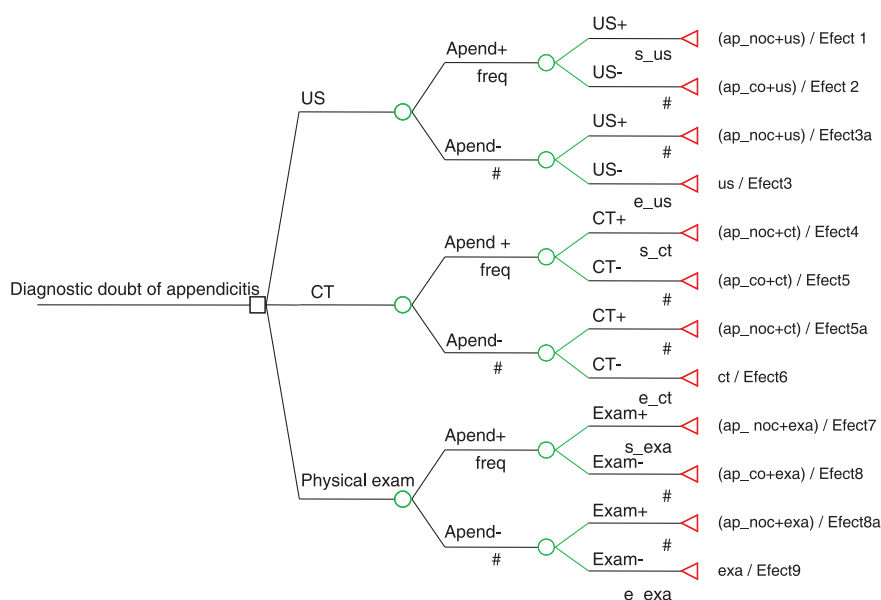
Diagnostic doubt of appendicitis

US

Apend+
freq

US+
s_us
(ap_noc+us) / Efect 1

US-
#
(ap_co+us) / Efect 2

Apend-
#

US+
#
(ap_noc+us) / Efect3a

US-
e_us
us / Efect3

CT

Apend +
freq

CT+
s_ct
(ap_noc+ct) / Efect4

CT-
#
(ap_co+ct) / Efect5

Apend-
#

CT+
#
(ap_noc+ct) / Efect5a

CT-
e_ct
ct / Efect6

Physical exam

Apend+
freq

Exam+
s_exa
(ap_ noc+exa) / Efect7

Exam-
#
(ap_co+exa) / Efect8

Apend-
#

Exam+
#
(ap_noc+exa) / Efect8a

Exam-
e_exa
exa / Efect9